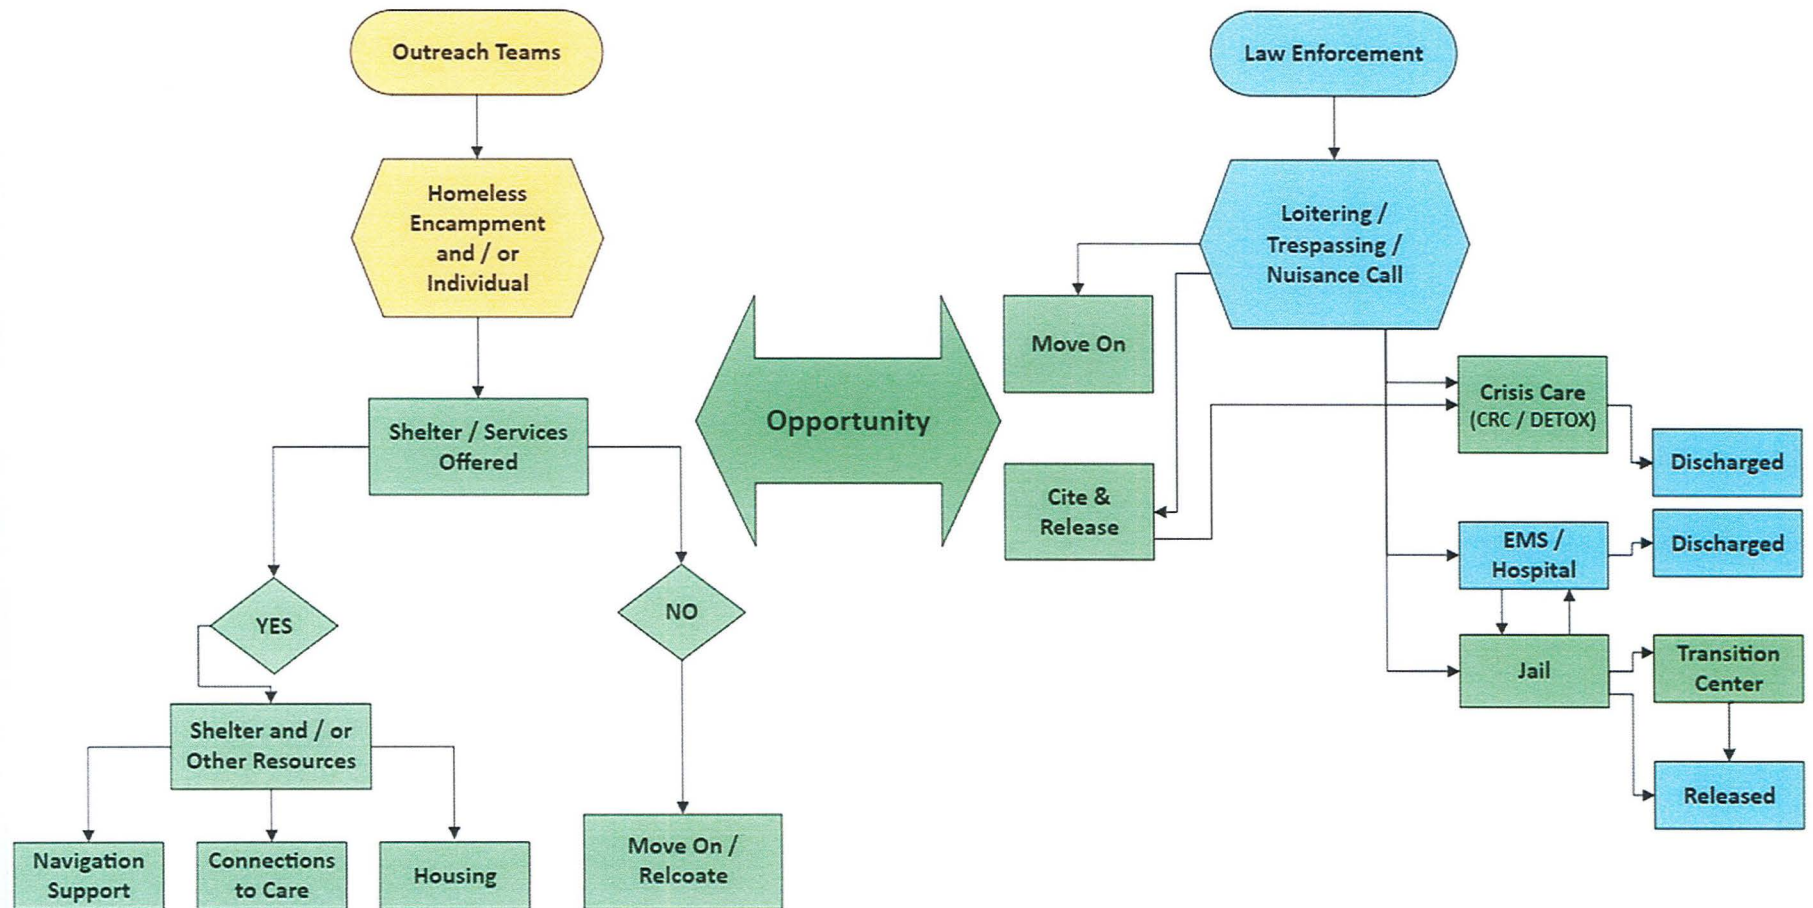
Outreach Teams

Homeless Encampment and / or Individual

Shelter / Services Offered

YES

NO

Shelter and / or Other Resources

Navigation Support

Connections to Care

Housing

Move On / Relcoate

Opportunity

Law Enforcement

Loitering / Trespassing / Nuisance Call

Move On

Cite & Release

Crisis Care (CRC / DETOX)

Discharged

EMS / Hospital

Discharged

Jail

Transition Center

Released